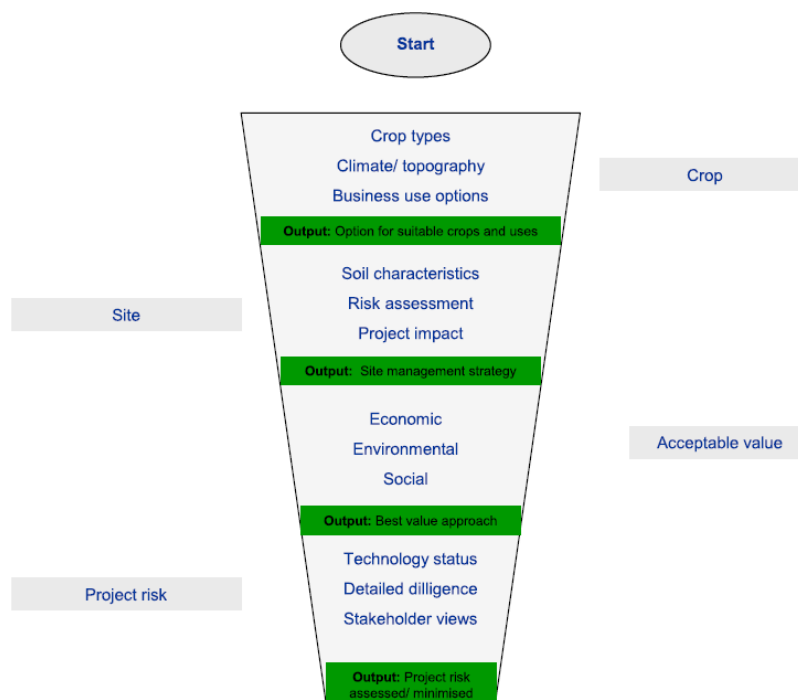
Start

Crop types
Climate/ topography
Business use options

Crop

**Output:** Option for suitable crops and uses

Site

Soil characteristics
Risk assessment
Project impact

**Output:** Site management strategy

Economic
Environmental
Social

Acceptable value

**Output:** Best value approach

Project risk

Technology status
Detailed dilligence
Stakeholder views

**Output:** Project risk assessed/ minimised